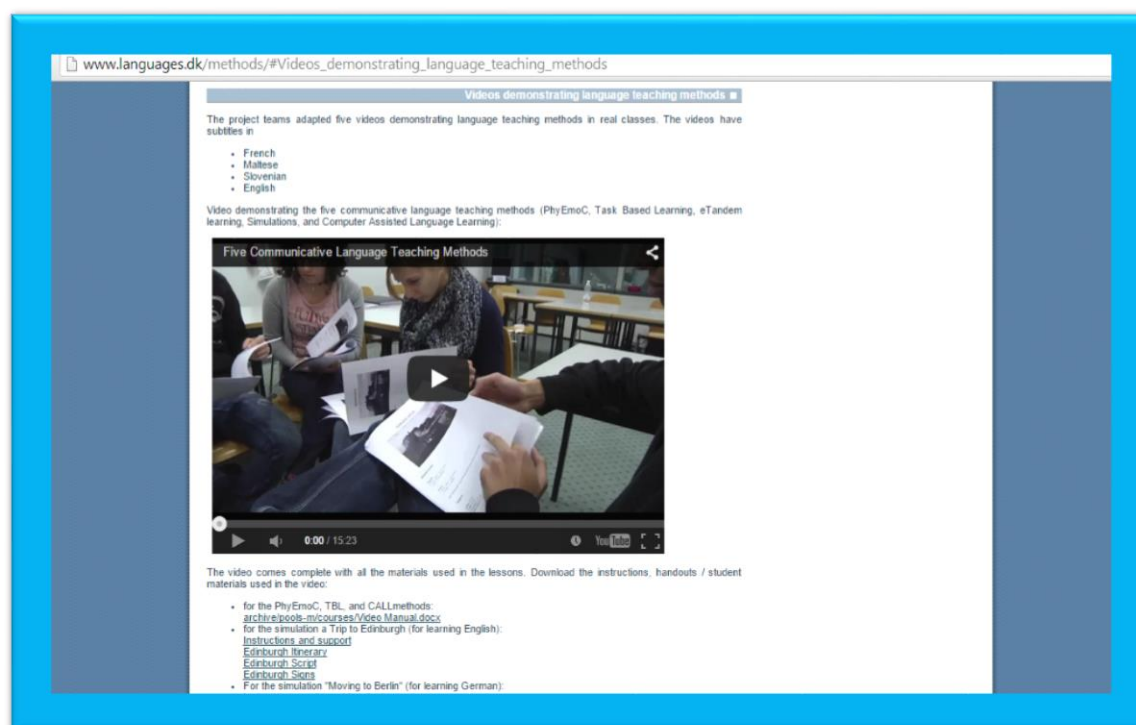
www.languages.dk/methods/#Videos_demonstrating_language_teaching_methods

Videos demonstrating language teaching methods

The project teams adapted five videos demonstrating language teaching methods in real classes. The videos have subtitles in

- French
- Maltese
- Slovenian
- English

Video demonstrating the five communicative language teaching methods (PhyEmoC, Task Based Learning, eTandem learning, Simulations, and Computer Assisted Language Learning):

Five Communicative Language Teaching Methods

0:00 / 15:23

YouTube

The video comes complete with all the materials used in the lessons. Download the instructions, handouts / student materials used in the video:

- for the PhyEmoC, TBL, and CALLmethods: archive/pools-m/courses/Video Manual.docx
- for the simulation a Trip to Edinburgh (for learning English): Instructions and support Edinburgh Itinerary Edinburgh Script Edinburgh Signs
- For the simulation "Moving to Berlin" (for learning German):